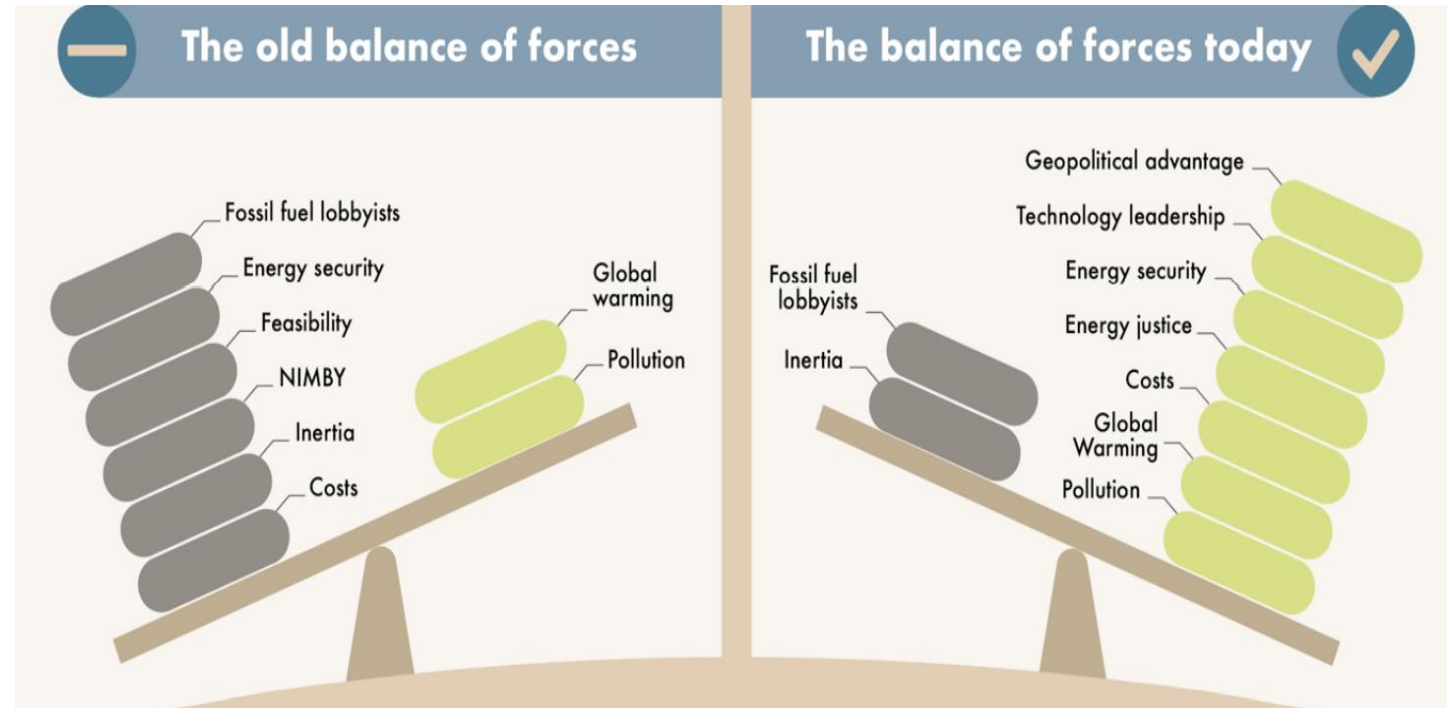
The old balance of forces

Fossil fuel lobbyists
Energy security
Feasibility
NIMBY
Inertia
Costs

Global warming
Pollution

The balance of forces today

Fossil fuel lobbyists
Inertia

Geopolitical advantage
Technology leadership
Energy security
Energy justice
Costs
Global Warming
Pollution